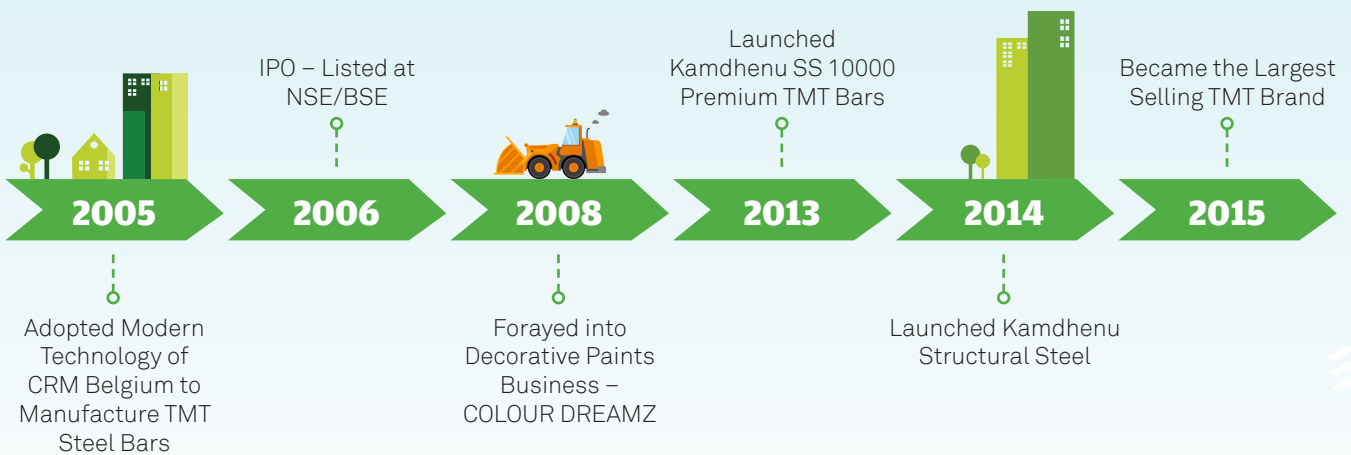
IPO – Listed at NSE/BSE

Launched Kamdhenu SS 10000 Premium TMT Bars

Became the Largest Selling TMT Brand

2005

2006

2008

2013

2014

2015

Adopted Modern Technology of CRM Belgium to Manufacture TMT Steel Bars

Forayed into Decorative Paints Business – COLOUR DREAMZ

Launched Kamdhenu Structural Steel